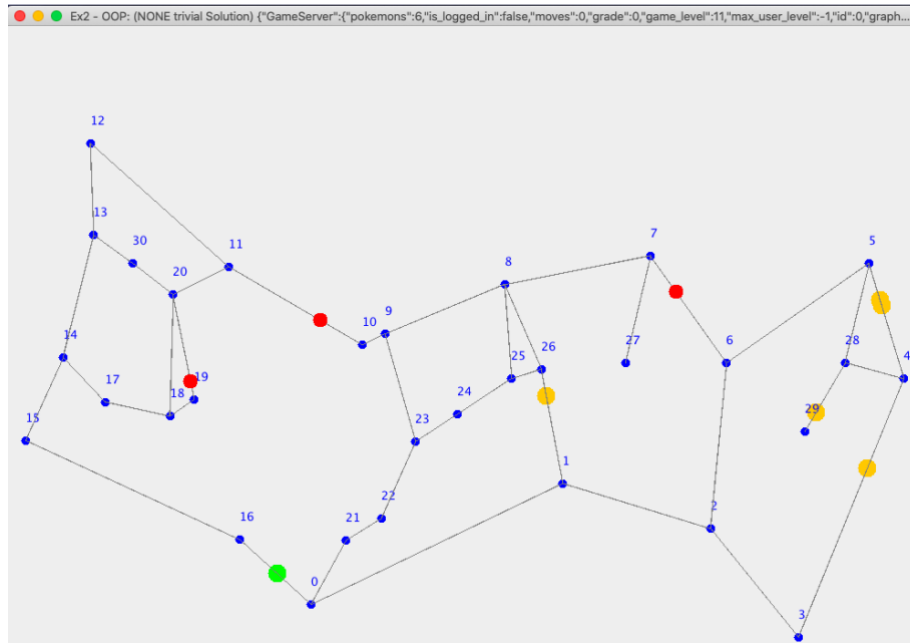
Ex2 - OOP: (NONE trivial Solution) {"GameServer":{"pokemons":6,"is_logged_in":false,"moves":0,"grade":0,"game_level":11,"max_user_level":-1,"id":0,"graph...

12
13
30
11
20
14
17
19
18
15
16
10
9
8
7
5
21
22
23
24
25
26
27
6
28
4
29
1
2
0
3